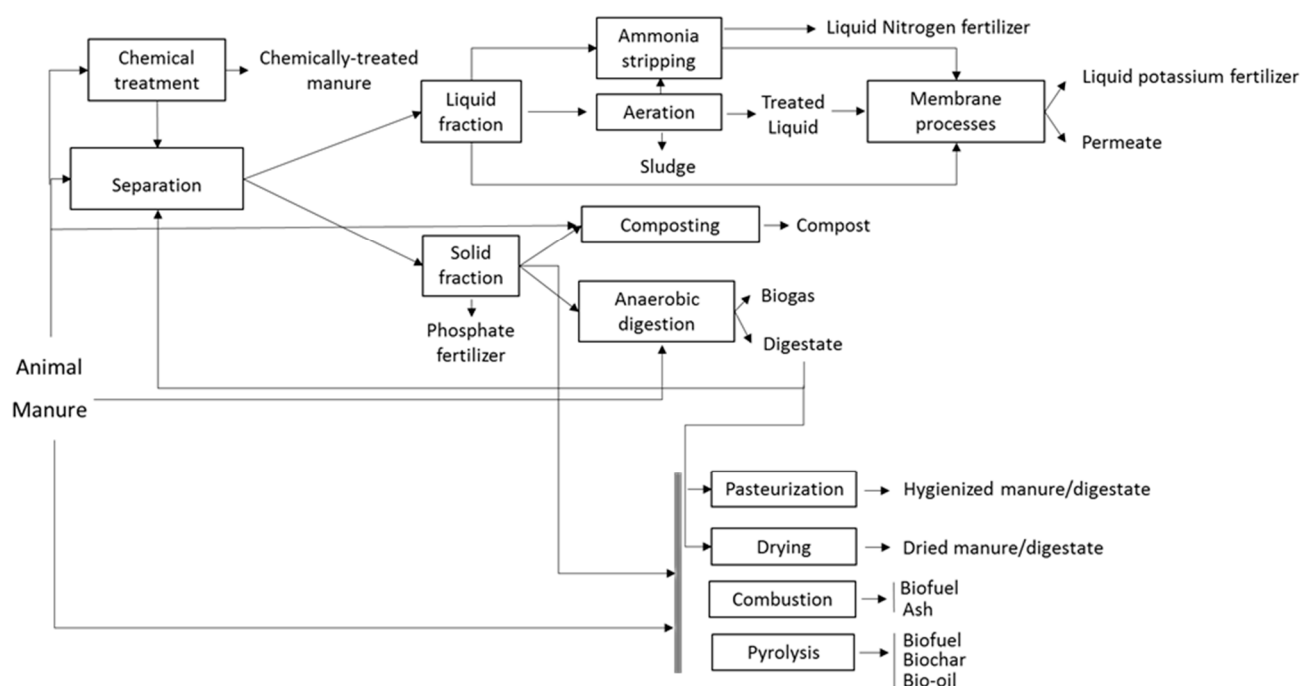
Chemical treatment

Chemically-treated manure

Separation

Liquid fraction

Ammonia stripping

Liquid Nitrogen fertilizer

Aeration

Treated Liquid

Membrane processes

Liquid potassium fertilizer

Permeate

Sludge

Composting

Compost

Solid fraction

Anaerobic digestion

Biogas

Digestate

Phosphate fertilizer

Animal

Manure

Pasteurization

Hygienized manure/digestate

Drying

Dried manure/digestate

Combustion

Biofuel
Ash

Pyrolysis

Biofuel
Biochar
Bio-oil